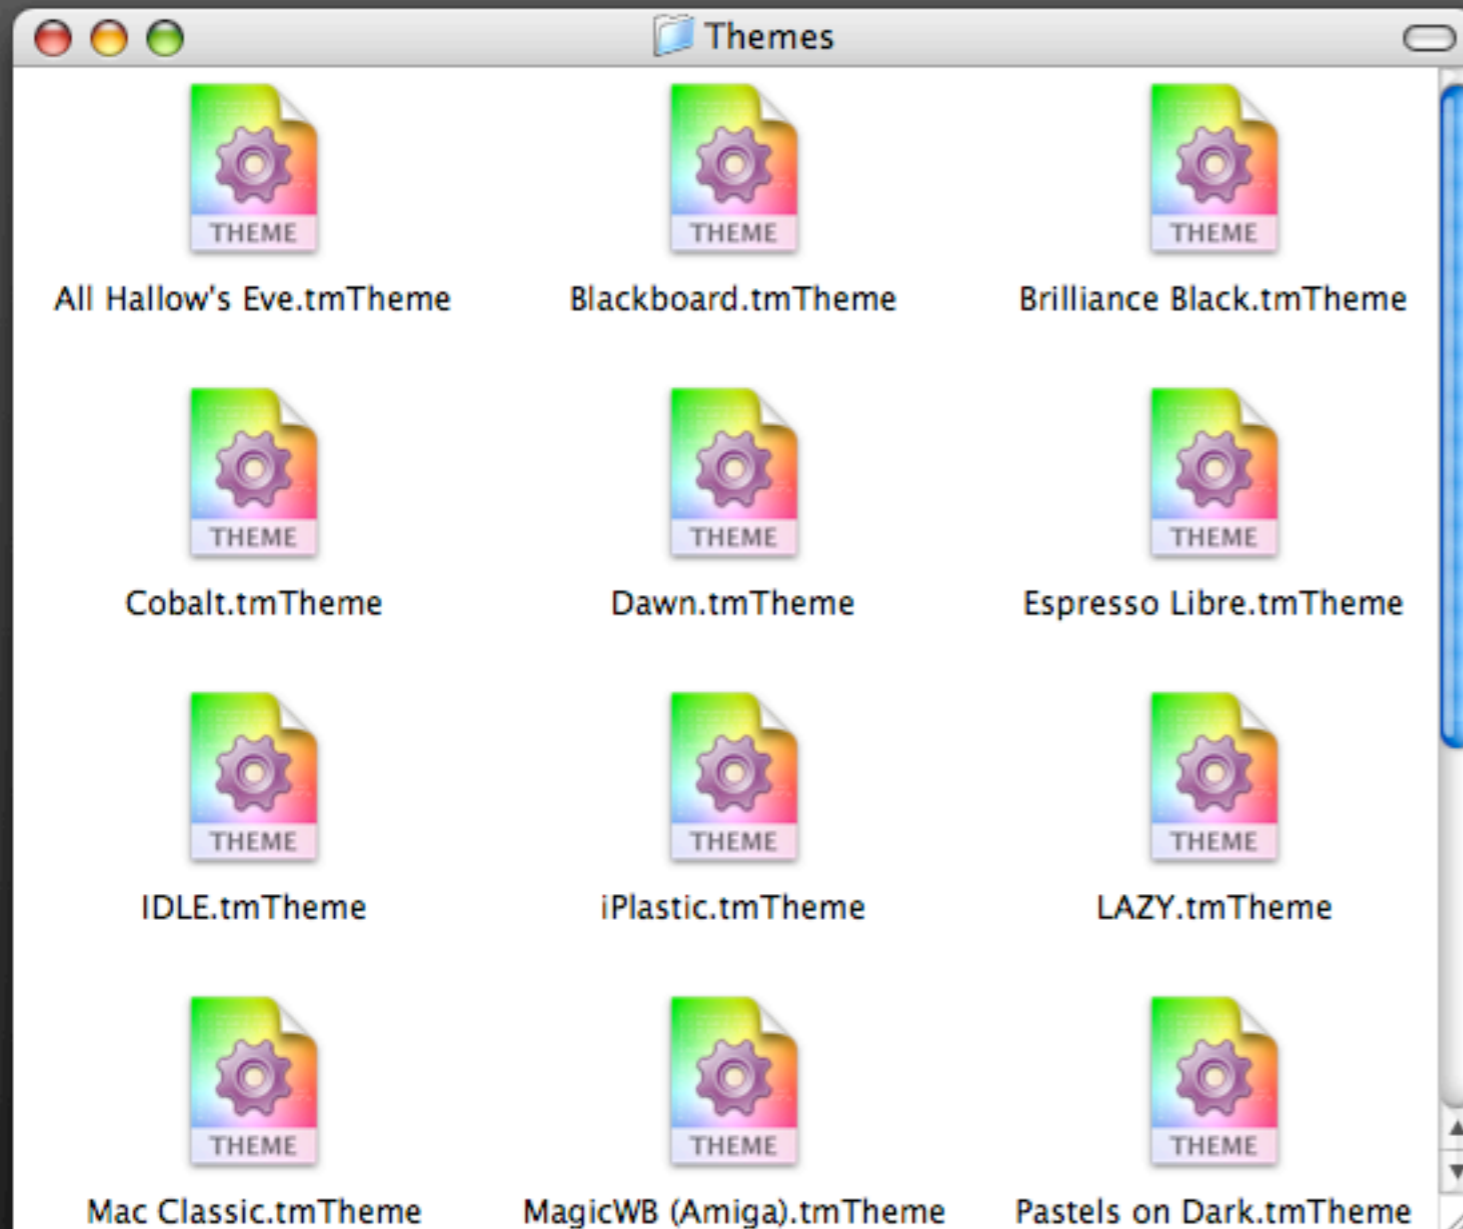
Themes

THEME
All Hallow's Eve.tmTheme

THEME
Blackboard.tmTheme

THEME
Brilliance Black.tmTheme

THEME
Cobalt.tmTheme

THEME
Dawn.tmTheme

THEME
Espresso Libre.tmTheme

THEME
IDLE.tmTheme

THEME
iPlastic.tmTheme

THEME
LAZY.tmTheme

THEME
Mac Classic.tmTheme

THEME
MagicWB (Amiga).tmTheme

THEME
Pastels on Dark.tmTheme